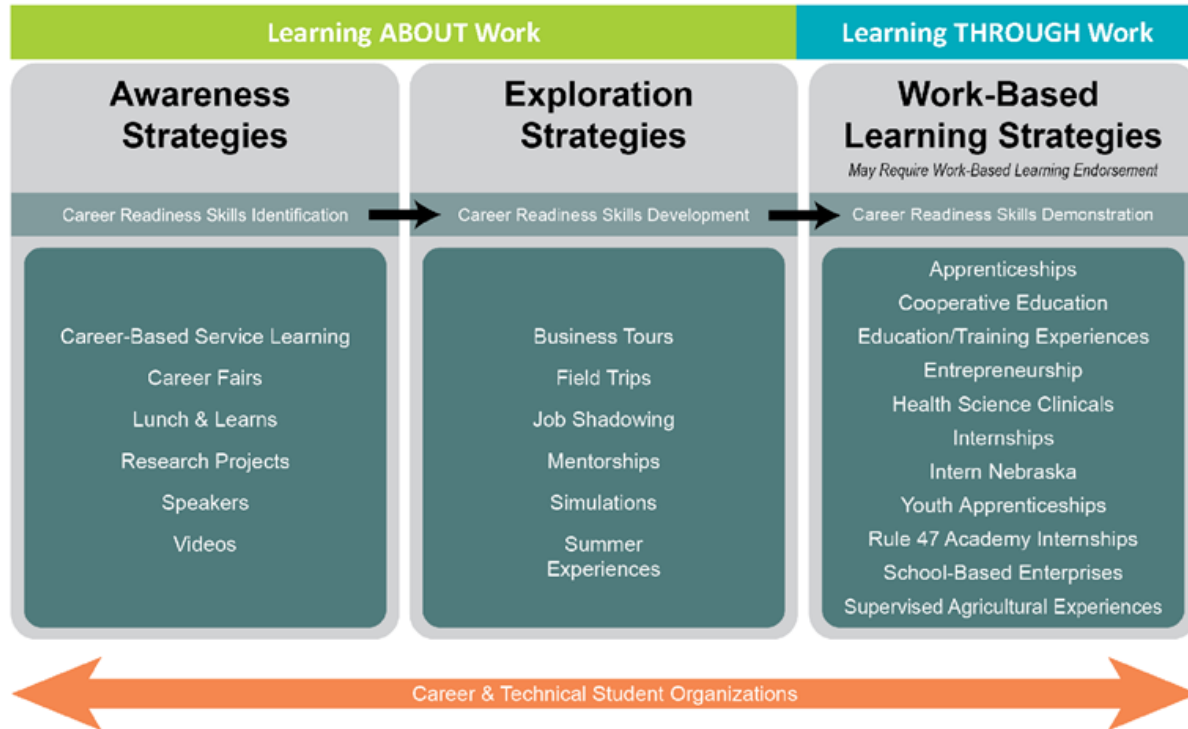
Learning ABOUT Work

Learning THROUGH Work

Awareness Strategies

Career Readiness Skills Identification

Career-Based Service Learning
Career Fairs
Lunch & Learns
Research Projects
Speakers
Videos

Exploration Strategies

Career Readiness Skills Development

Business Tours
Field Trips
Job Shadowing
Mentorships
Simulations
Summer Experiences

Work-Based Learning Strategies

May Require Work-Based Learning Endorsement

Career Readiness Skills Demonstration

Apprenticeships
Cooperative Education
Education/Training Experiences
Entrepreneurship
Health Science Clinicals
Internships
Intern Nebraska
Youth Apprenticeships
Rule 47 Academy Internships
School-Based Enterprises
Supervised Agricultural Experiences

Career & Technical Student Organizations